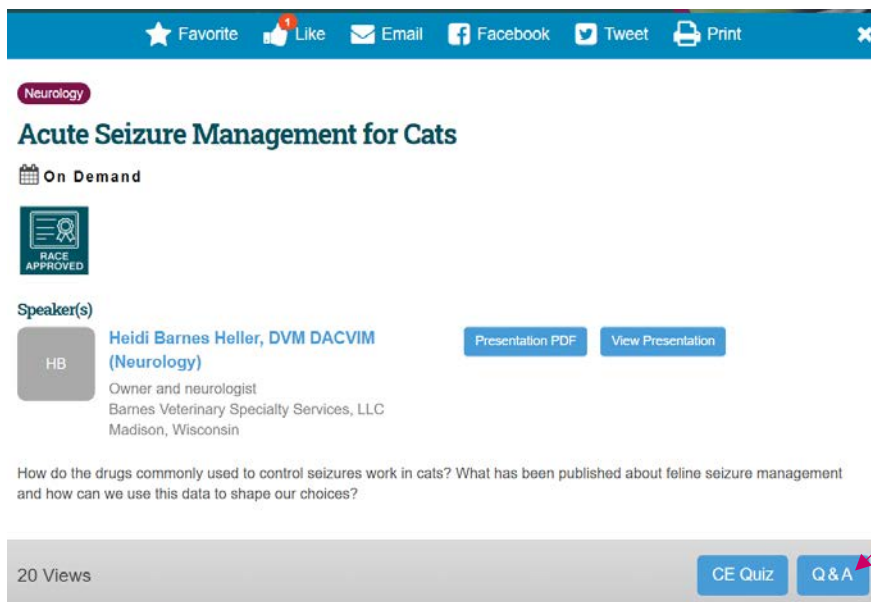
Favorite 1 Like Email Facebook Tweet Print

Neurology

Acute Seizure Management for Cats

On Demand

RACE APPROVED

Speaker(s)

HB

Heidi Barnes Heller, DVM DACVIM (Neurology)

Owner and neurologist
Barnes Veterinary Specialty Services, LLC
Madison, Wisconsin

Presentation PDF

View Presentation

How do the drugs commonly used to control seizures work in cats? What has been published about feline seizure management and how can we use this data to shape our choices?

20 Views

CE Quiz

Q&A